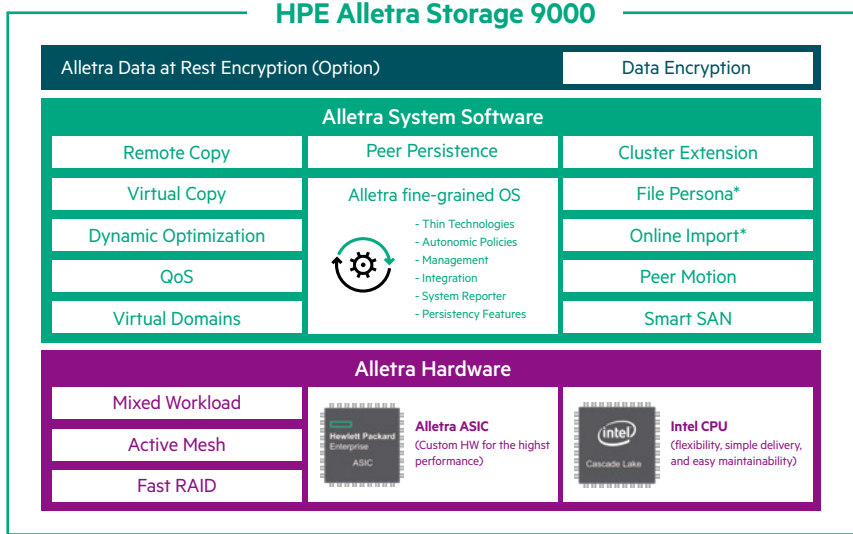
HPE Alletra Storage 9000

Alletra Data at Rest Encryption (Option)

Data Encryption

Alletra System Software

Remote Copy

Peer Persistence

Cluster Extension

Virtual Copy

Alletra fine-grained OS

File Persona*

Dynamic Optimization

- Thin Technologies
- Autonomic Policies
- Management
- Integration
- System Reporter
- Persistency Features

Online Import*

QoS

Peer Motion

Virtual Domains

Smart SAN

Alletra Hardware

Mixed Workload

Hewlett Packard Enterprise ASIC

Alletra ASIC (Custom HW for the highst performance)

intel Cascade Lake

Intel CPU (flexibility, simple delivery, and easy maintainability)

Active Mesh

Fast RAID